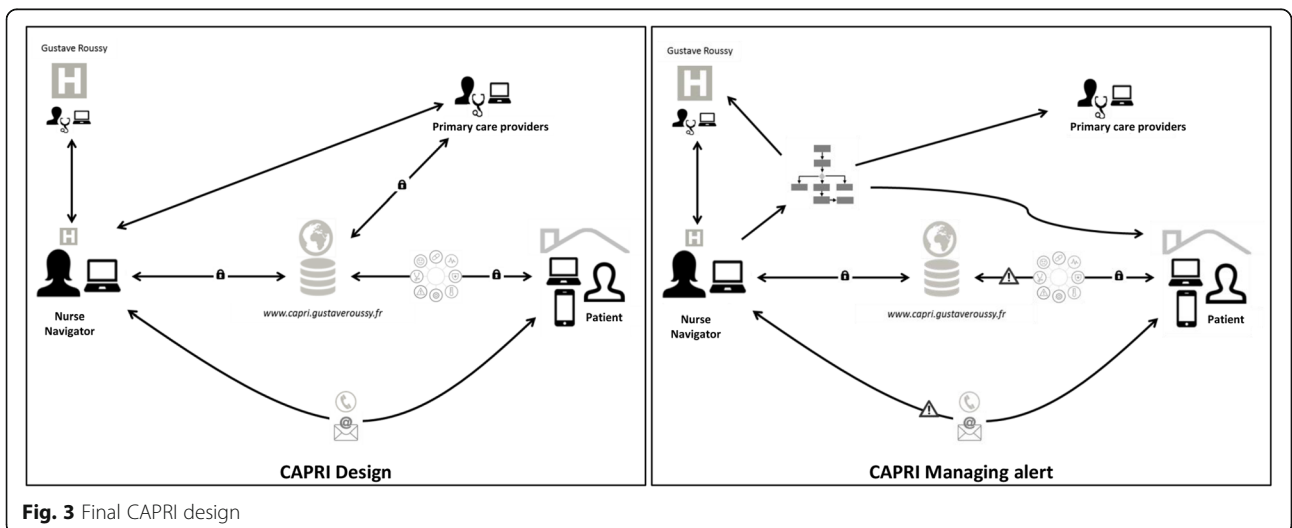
Gustave Roussy

Primary care providers

Nurse Navigator

www.capri.gustaveroussy.fr

Patient

CAPRI Design

Gustave Roussy

Primary care providers

Nurse Navigator

www.capri.gustaveroussy.fr

Patient

CAPRI Managing alert

**Fig. 3** Final CAPRI design